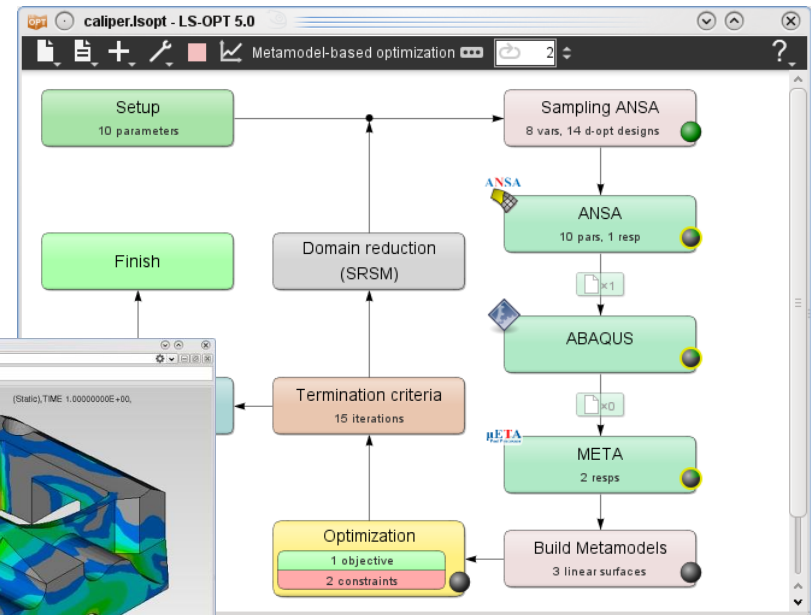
caliper.lsopt - LS-OPT 5.0

Metamodel-based optimization

2

?

Setup
10 parameters

Sampling ANSA
8 vars, 14 d-opt designs

ANSA

ANSA
10 pars, 1 resp

Finish

Domain reduction
(SRSM)

×1

ABAQUS

(Static),TIME 1.00000000E+00,

Termination criteria
15 iterations

×0

META

META
2 resps

Optimization
1 objective
2 constraints

Build Metamodels
3 linear surfaces